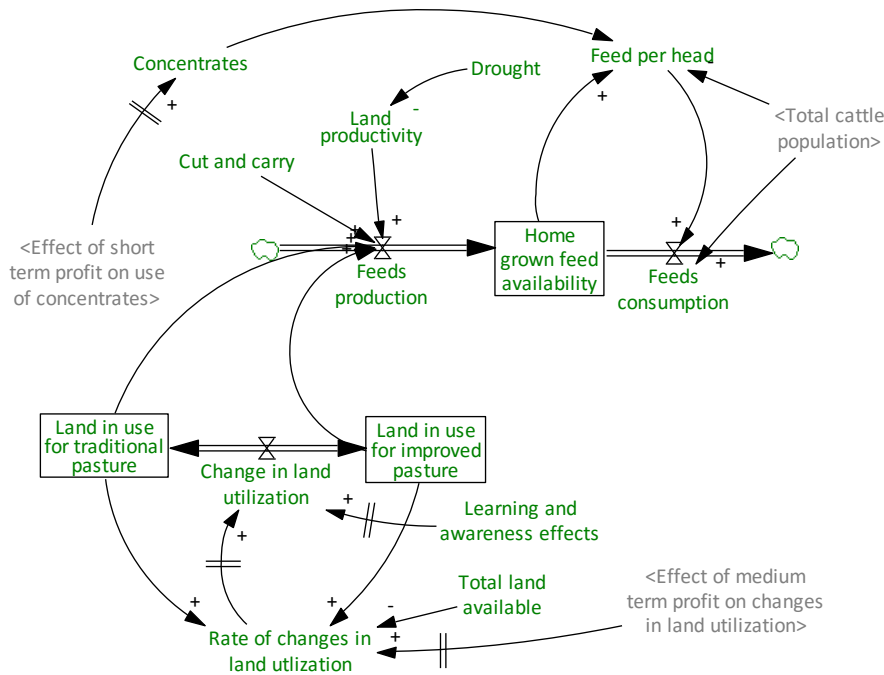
Concentrates

Feed per head

Drought

+

+

-

Land productivity

<Total cattle population>

Cut and carry

+

+

+

<Effect of short term profit on use of concentrates>

Feeds production

Home grown feed availability

+

Feeds consumption

+

Land in use for traditional pasture

Change in land utilization

Land in use for improved pasture

+

Learning and awareness effects

+

Total land available

<Effect of medium term profit on changes in land utilization>

+

+

-

+

Rate of changes in land utlization